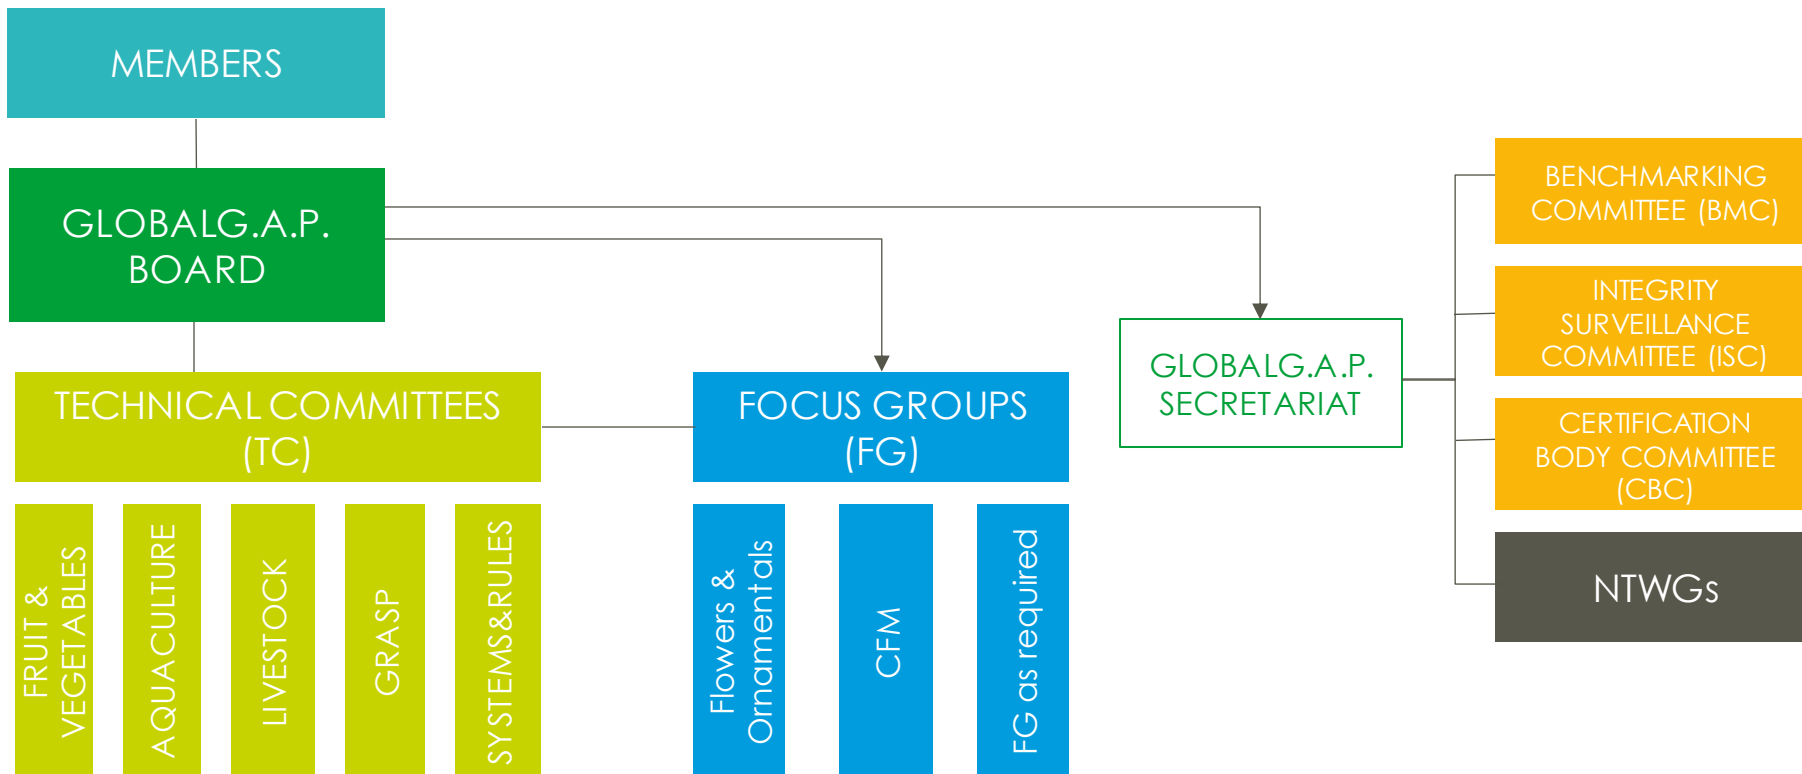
MEMBERS

GLOBALG.A.P. BOARD

TECHNICAL COMMITTEES (TC)

FRUIT & VEGETABLES

AQUACULTURE

LIVESTOCK

GRASP

SYSTEMS&RULES

FOCUS GROUPS (FG)

Flowers & Ornamentals

CFM

FG as required

GLOBALG.A.P. SECRETARIAT

BENCHMARKING COMMITTEE (BMC)

INTEGRITY SURVEILLANCE COMMITTEE (ISC)

CERTIFICATION BODY COMMITTEE (CBC)

NTWGs